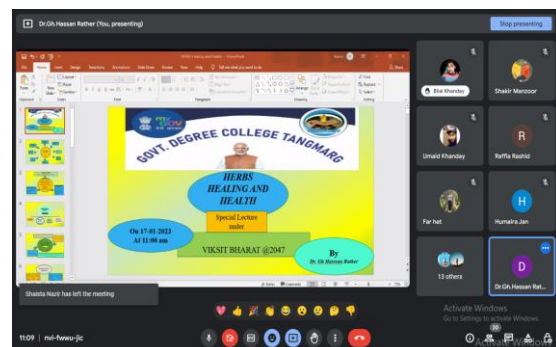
Dr.Gh.Hassan Rather (You, presenting)

Stop presenting

GOVT. DEGREE COLLEGE TANGMARG

HERBS HEALING AND HEALTH

Special Lecture under

On 17-01-2023 At 11:00 am

VIKSIT BHARAT @2047

By Dr. Gh Hassan Rather

Bilal Khanday

Shakir Manzoor

Umaid Khanday

Raffia Rashid

R

Far het

Humaira Jan

H

13 others

Dr.Gh.Hassan Rat...

D

Shaista Nazir has left the meeting

Activate Windows
Go to Settings to activate Windows.

11:09 | nvi-fwwu-jic

20